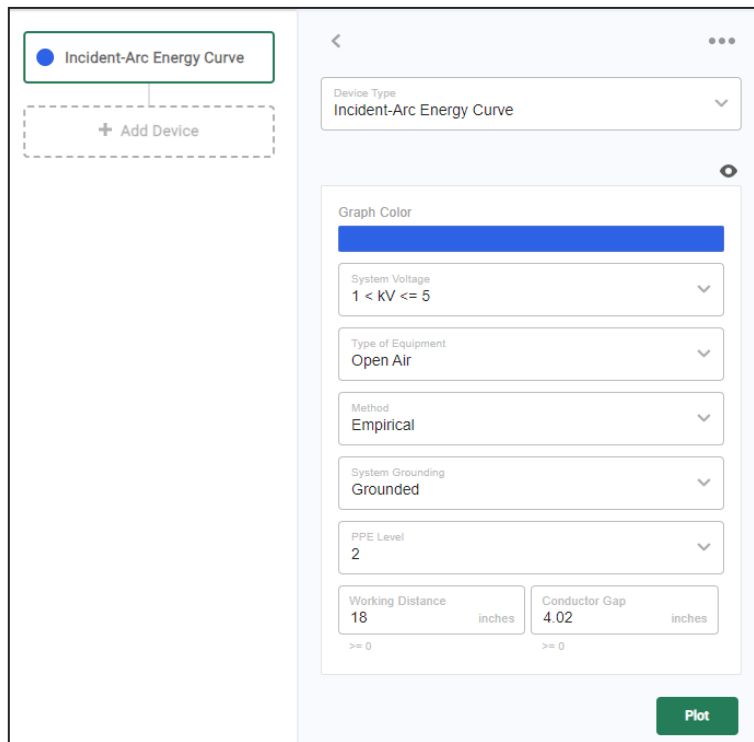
Incident-Arc Energy Curve

+ Add Device

Device Type
Incident-Arc Energy Curve

Graph Color

System Voltage
1 < kV <= 5

Type of Equipment
Open Air

Method
Empirical

System Grounding
Grounded

PPE Level
2

Working Distance
18 inches
>= 0

Conductor Gap
4.02 inches
>= 0

Plot